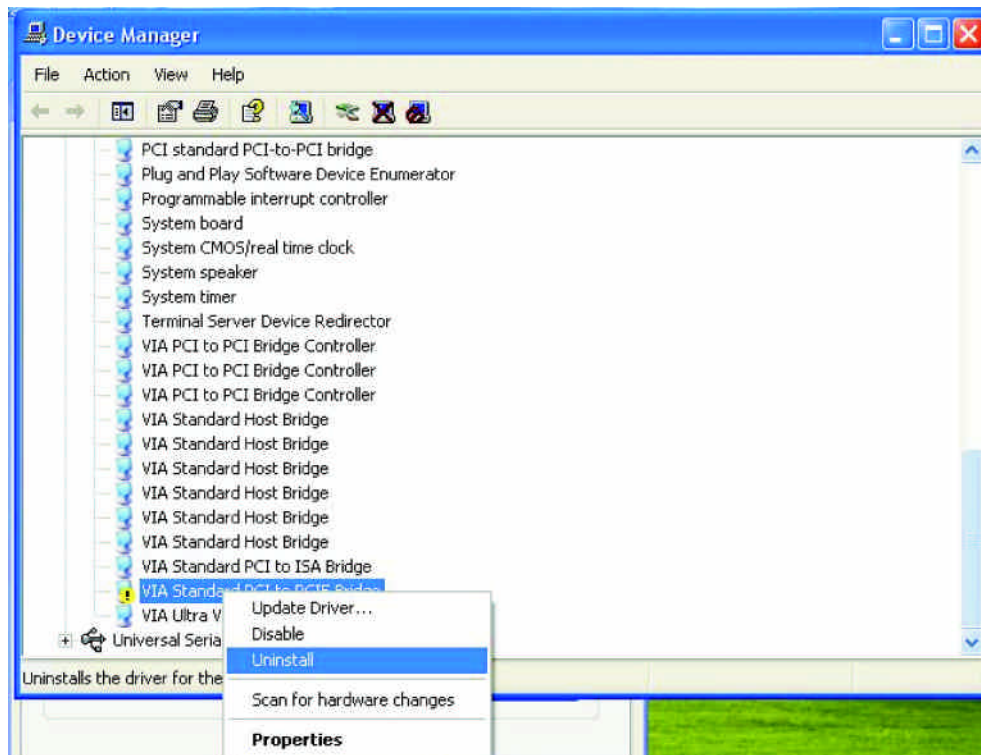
Device Manager

File Action View Help

PCI standard PCI-to-PCI bridge
Plug and Play Software Device Enumerator
Programmable interrupt controller
System board
System CMOS/real time clock
System speaker
System timer
Terminal Server Device Redirector
VIA PCI to PCI Bridge Controller
VIA PCI to PCI Bridge Controller
VIA PCI to PCI Bridge Controller
VIA Standard Host Bridge
VIA Standard Host Bridge
VIA Standard Host Bridge
VIA Standard Host Bridge
VIA Standard Host Bridge
VIA Standard Host Bridge
VIA Standard PCI to ISA Bridge
VIA Standard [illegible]
VIA Ultra V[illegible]
Universal Seria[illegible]

Update Driver...
Disable
Uninstall
Scan for hardware changes
Properties

Uninstalls the driver for the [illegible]